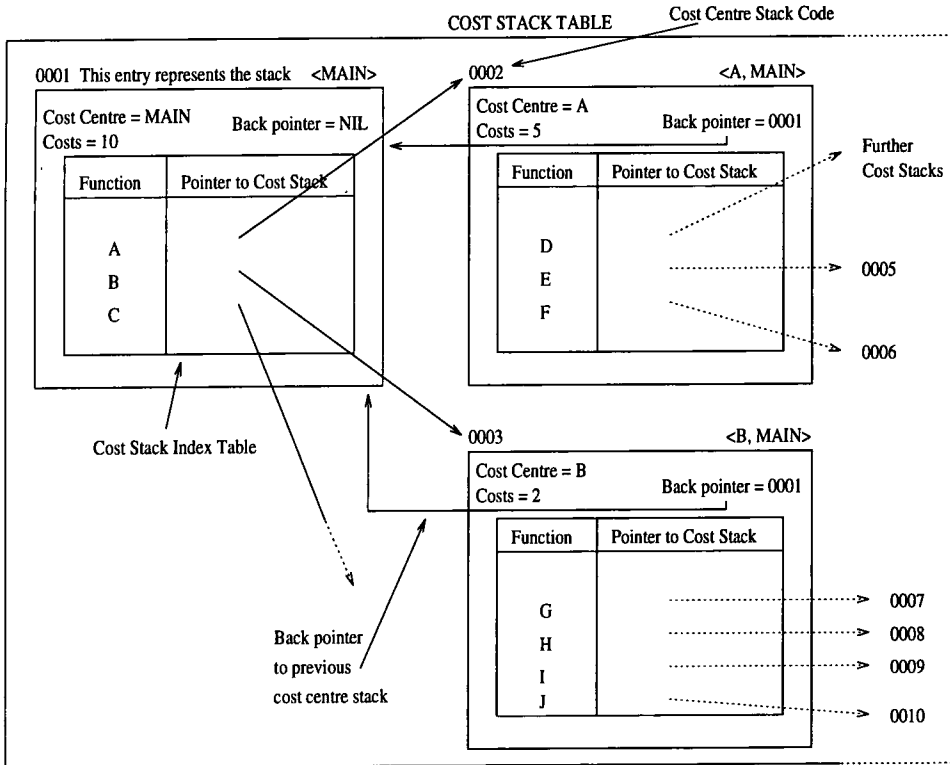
COST STACK TABLE

Cost Centre Stack Code

0001 This entry represents the stack <MAIN>

Cost Centre = MAIN
Costs = 10
Back pointer = NIL

| Function | Pointer to Cost Stack |
|---|---|
| A B C | |

Cost Stack Index Table

0002 <A, MAIN>

Cost Centre = A
Costs = 5
Back pointer = 0001

| Function | Pointer to Cost Stack |
|---|---|
| D E F | |

Further Cost Stacks

0005

0006

0003 <B, MAIN>

Cost Centre = B
Costs = 2
Back pointer = 0001

| Function | Pointer to Cost Stack |
|---|---|
| G H I J | |

0007

0008

0009

0010

Back pointer to previous cost centre stack